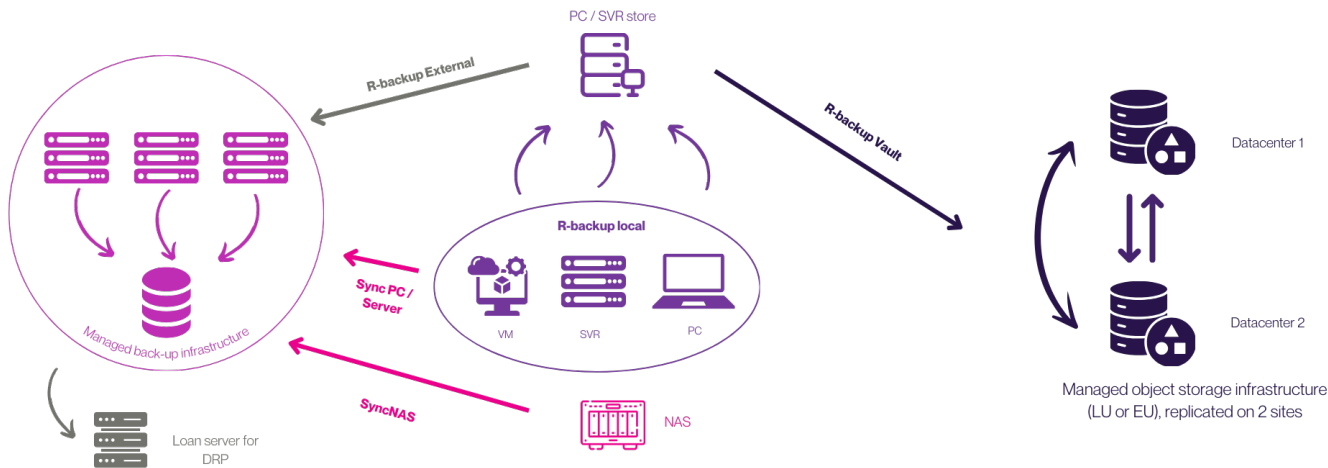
PC / SVR store

R-backup External

R-backup Vault

Datacenter 1

Datacenter 2

Managed object storage infrastructure (LU or EU), replicated on 2 sites

R-backup local

VM

SVR

PC

Sync PC / Server

SyncNAS

NAS

Managed back-up infrastructure

Loan server for DRP